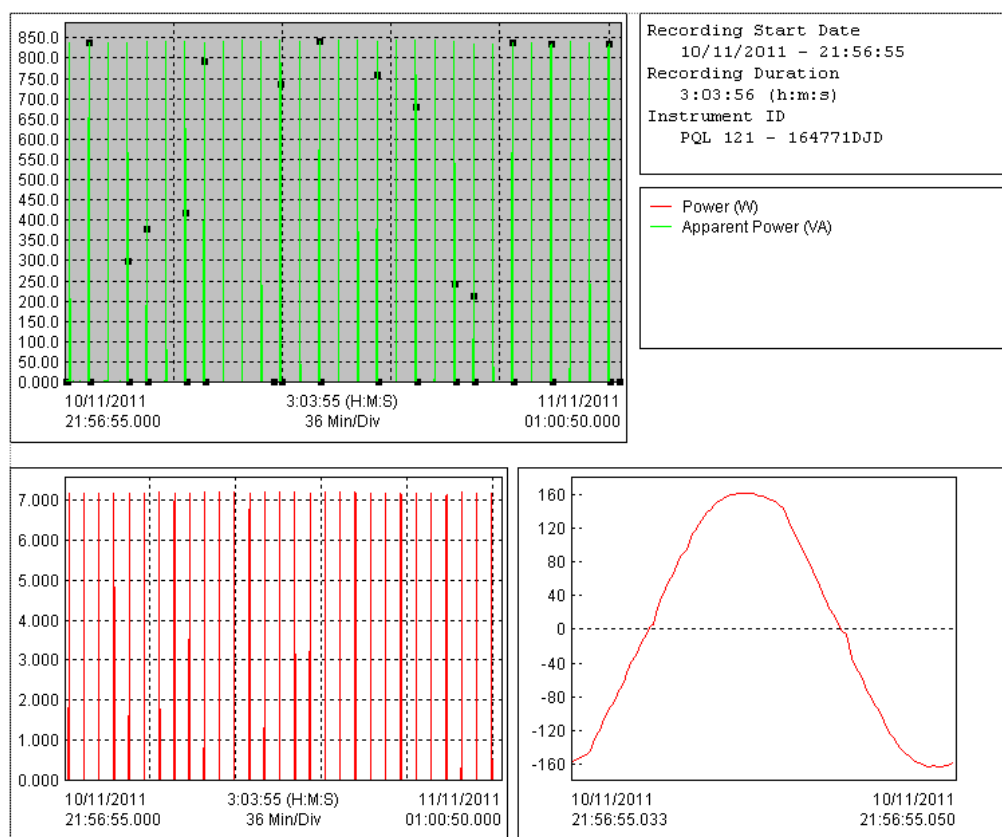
850.0
800.0
750.0
700.0
650.0
600.0
550.0
500.0
450.0
400.0
350.0
300.0
250.0
200.0
150.0
100.0
50.0
0.000

10/11/2011
21:56:55.000

3:03:55 (H:M:S)
36 Min/Div

11/11/2011
01:00:50.000

Recording Start Date
10/11/2011 - 21:56:55
Recording Duration
3:03:56 (h:m:s)
Instrument ID
PQL 121 - 164771DJD

Power (W)
Apparent Power (VA)

7.000
6.000
5.000
4.000
3.000
2.000
1.000
0.000

10/11/2011
21:56:55.000

3:03:55 (H:M:S)
36 Min/Div

11/11/2011
01:00:50.000

160
120
80
40
0
-40
-80
-120
-160

10/11/2011
21:56:55.033

10/11/2011
21:56:55.050